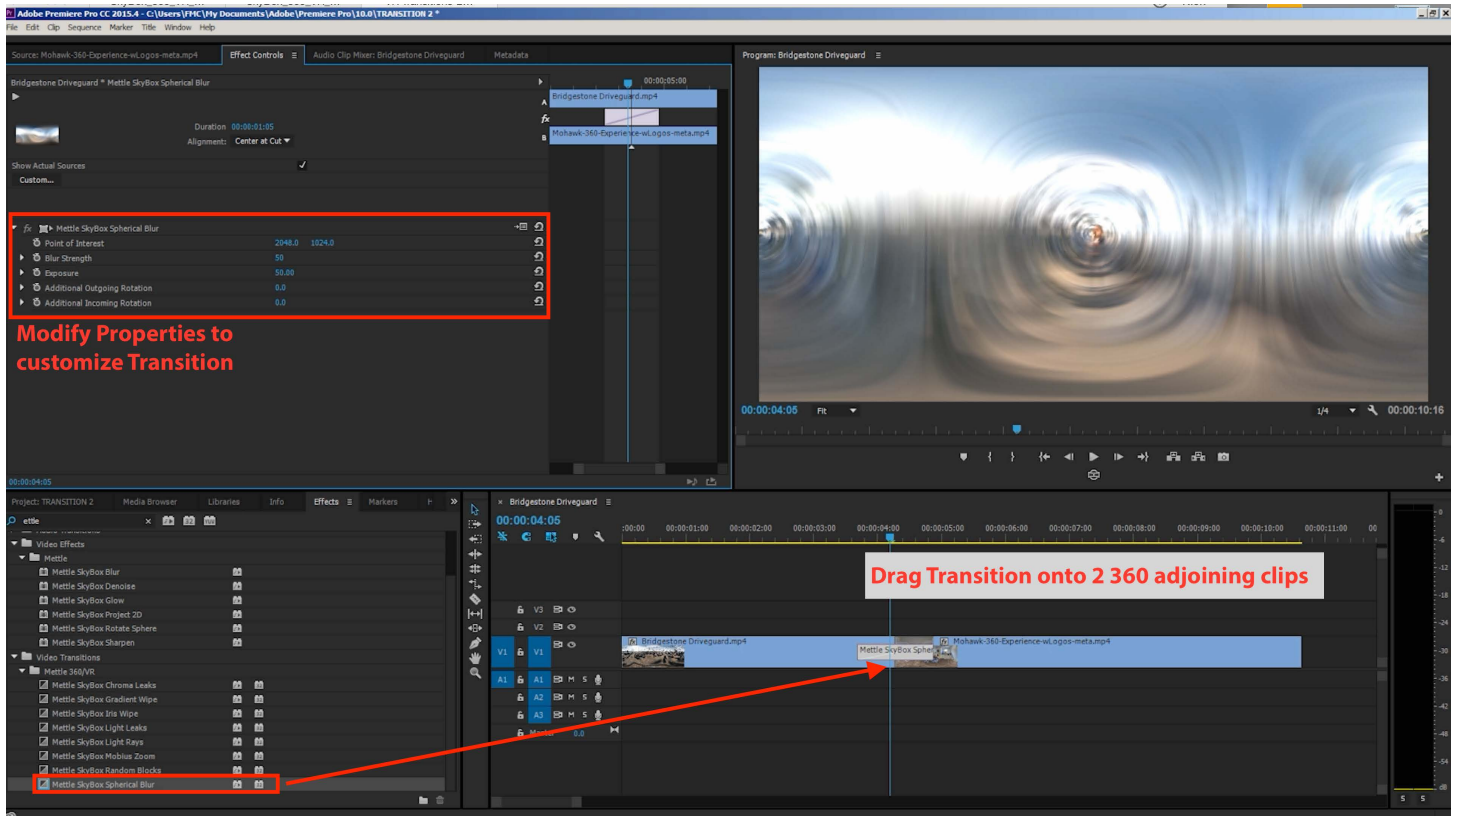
Adobe Premiere Pro CC 2015.4 - C:\Users\FMC\My Documents\Adobe\Premiere Pro\10.0\TRANSITION 2 *

File Edit Clip Sequence Marker Title Window Help

Source: Mohawk-360-Experience-wLogos-meta.mp4 Effect Controls Audio Clip Mixer: Bridgestone Driveguard Metadata

Bridgestone Driveguard * Mettle SkyBox Spherical Blur

Duration 00:00:01:05
Alignment: Center at Cut

Show Actual Sources
Custom...

00:00:05:00
Bridgestone Driveguard.mp4
Mohawk-360-Experience-wLogos-meta.mp4

fx Mettle SkyBox Spherical Blur
Point of Interest 2048.0 1024.0
Blur Strength 50
Exposure 50.00
Additional Outgoing Rotation 0.0
Additional Incoming Rotation 0.0

Modify Properties to customize Transition

00:00:04:05

Program: Bridgestone Driveguard

00:00:04:05 Fit 1/4 00:00:10:16

Project: TRANSITION 2 Media Browser Libraries Info Effects Markers

ettle

Video Effects
Mettle
Mettle SkyBox Blur
Mettle SkyBox Denoise
Mettle SkyBox Glow
Mettle SkyBox Project 2D
Mettle SkyBox Rotate Sphere
Mettle SkyBox Sharpen
Video Transitions
Mettle 360/VR
Mettle SkyBox Chroma Leaks
Mettle SkyBox Gradient Wipe
Mettle SkyBox Iris Wipe
Mettle SkyBox Light Leaks
Mettle SkyBox Light Rays
Mettle SkyBox Mobius Zoom
Mettle SkyBox Random Blocks
Mettle SkyBox Spherical Blur

Bridgestone Driveguard
00:00:04:05

:00:00 00:00:01:00 00:00:02:00 00:00:03:00 00:00:04:00 00:00:05:00 00:00:06:00 00:00:07:00 00:00:08:00 00:00:09:00 00:00:10:00 00:00:11:00 00

Drag Transition onto 2 360 adjoining clips

V3
V2
V1 V1
A1 A1 M S
A2 M S
A3 M S
Master 0.0

Bridgestone Driveguard.mp4
Mettle SkyBox Spher
Mohawk-360-Experience-wLogos-meta.mp4

0 -6 -12 -18 -24 -30 -36 -42 -48 -54
S S